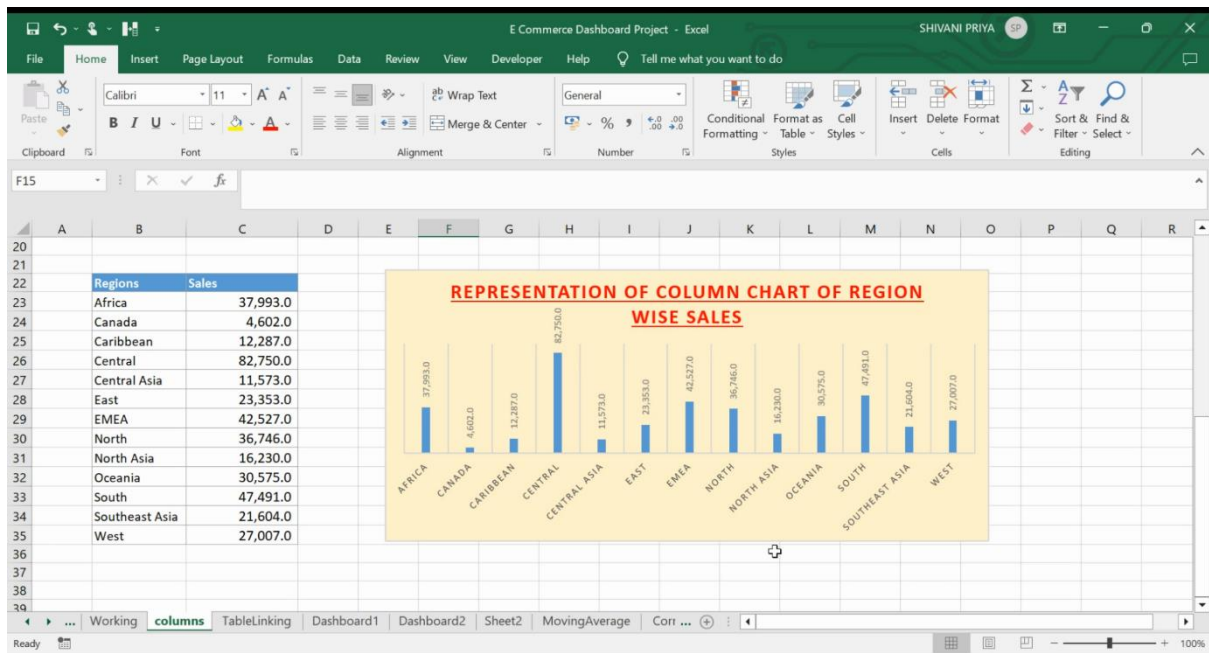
E Commerce Dashboard Project - Excel

SHIVANI PRIYA SP

File Home Insert Page Layout Formulas Data Review View Developer Help Tell me what you want to do

Paste Clipboard

Calibri 11 A A

B I U

Font

Wrap Text

Merge & Center

Alignment

General

% ,

Number

Conditional Formatting

Format as Table

Cell Styles

Styles

Insert Delete Format

Cells

Sort & Filter

Find & Select

Editing

F15 fx

| | A | B | C | D | E | F | G | H | I | J | K | L | M | N | O | P | Q | R |
|---|---|---|---|---|---|---|---|---|---|---|---|---|---|---|---|---|---|---|
| 20 | | | | | | | | | | | | | | | | | | |
| 21 | | | | | | | | | | | | | | | | | | |
| 22 | | Regions | Sales | | | | | | | | | | | | | | | |
| 23 | | Africa | 37,993.0 | | | | | | | | | | | | | | | |
| 24 | | Canada | 4,602.0 | | | | | | | | | | | | | | | |
| 25 | | Caribbean | 12,287.0 | | | | | | | | | | | | | | | |
| 26 | | Central | 82,750.0 | | | | | | | | | | | | | | | |
| 27 | | Central Asia | 11,573.0 | | | | | | | | | | | | | | | |
| 28 | | East | 23,353.0 | | | | | | | | | | | | | | | |
| 29 | | EMEA | 42,527.0 | | | | | | | | | | | | | | | |
| 30 | | North | 36,746.0 | | | | | | | | | | | | | | | |
| 31 | | North Asia | 16,230.0 | | | | | | | | | | | | | | | |
| 32 | | Oceania | 30,575.0 | | | | | | | | | | | | | | | |
| 33 | | South | 47,491.0 | | | | | | | | | | | | | | | |
| 34 | | Southeast Asia | 21,604.0 | | | | | | | | | | | | | | | |
| 35 | | West | 27,007.0 | | | | | | | | | | | | | | | |
| 36 | | | | | | | | | | | | | | | | | | |
| 37 | | | | | | | | | | | | | | | | | | |
| 38 | | | | | | | | | | | | | | | | | | |
| 39 | | | | | | | | | | | | | | | | | | |

REPRESENTATION OF COLUMN CHART OF REGION WISE SALES

37,993.0 4,602.0 12,287.0 82,750.0 11,573.0 23,353.0 42,527.0 36,746.0 16,230.0 30,575.0 47,491.0 21,604.0 27,007.0

AFRICA CANADA CARIBBEAN CENTRAL CENTRAL ASIA EAST EMEA NORTH NORTH ASIA OCEANIA SOUTH SOUTHEAST ASIA WEST

... Working columns TableLinking Dashboard1 Dashboard2 Sheet2 MovingAverage Corr ...

Ready 100%